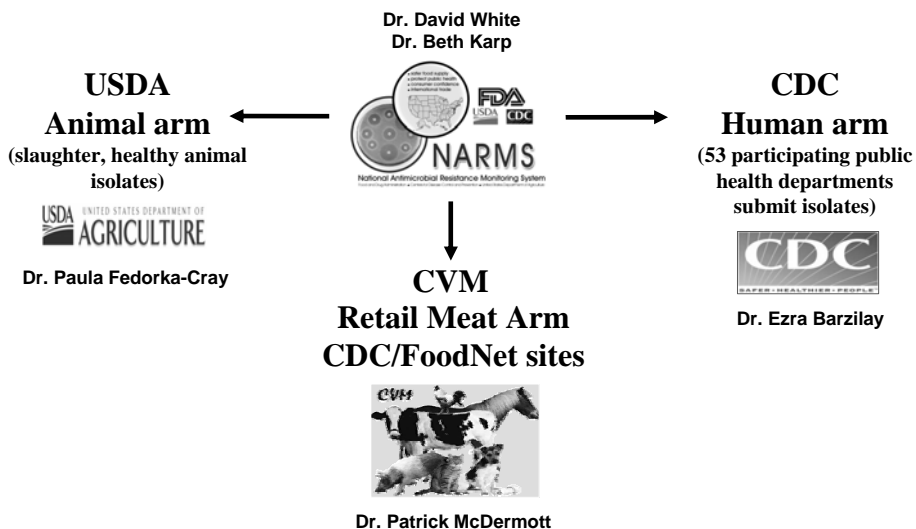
Dr. David White
Dr. Beth Karp

USDA
Animal arm
(slaughter, healthy animal isolates)

USDA UNITED STATES DEPARTMENT OF AGRICULTURE

Dr. Paula Fedorka-Cray

safer food supply
protect public health
consumer confidence
international trade

FDA
USDA CDC

NARMS
National Antimicrobial Resistance Monitoring System

CDC
Human arm
(53 participating public health departments submit isolates)

CDC
SAFER • HEALTHIER • PEOPLE

Dr. Ezra Barzilay

CVM
Retail Meat Arm
CDC/FoodNet sites

CVM

Dr. Patrick McDermott